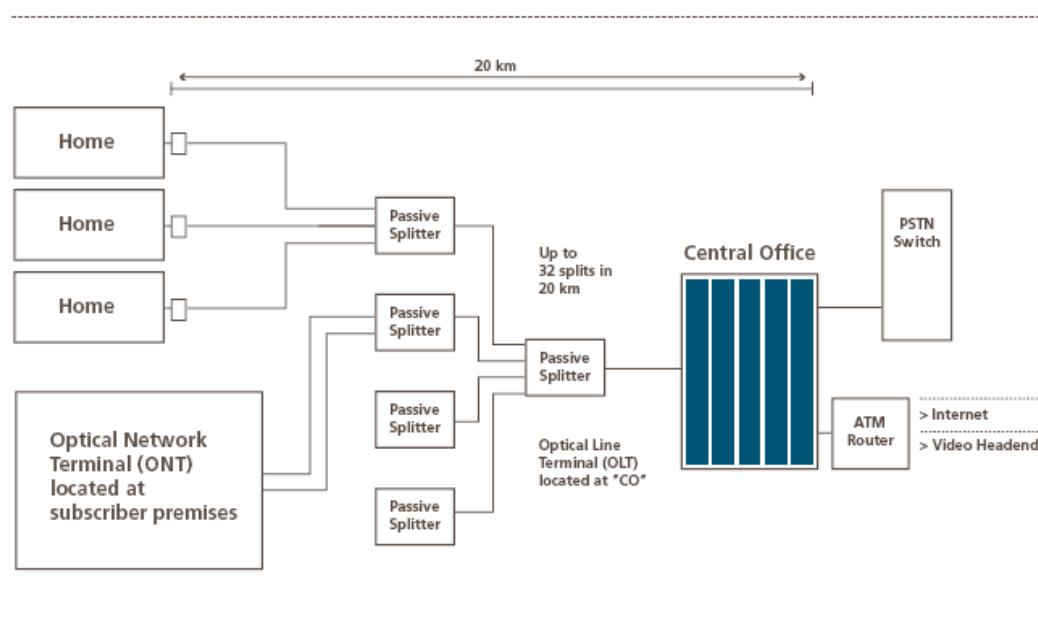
20 km

Home

Home

Home

Passive Splitter

Up to 32 splits in 20 km

Central Office

PSTN Switch

Passive Splitter

Passive Splitter

Passive Splitter

Passive Splitter

ATM Router

> Internet

> Video Headend

Optical Network Terminal (ONT) located at subscriber premises

Optical Line Terminal (OLT) located at "CO"